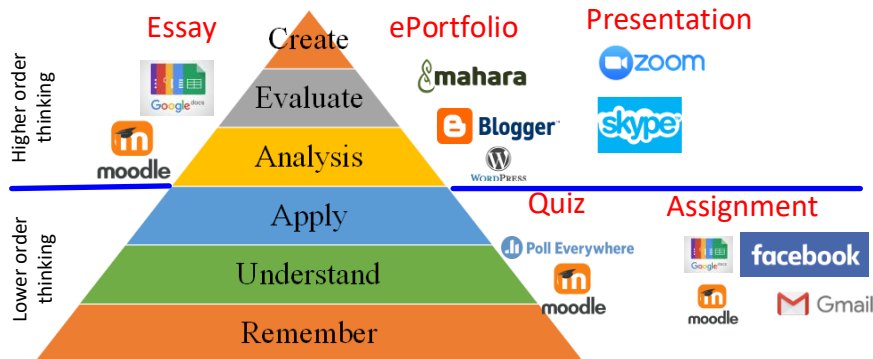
Higher order thinking

Lower order thinking

Essay

Google docs

moodle

Create

Evaluate

Analysis

Apply

Understand

Remember

ePortfolio

mahara

Blogger

WordPress

Presentation

zoom

skype

Quiz

Poll Everywhere

moodle

Assignment

Google docs

facebook

moodle

Gmail